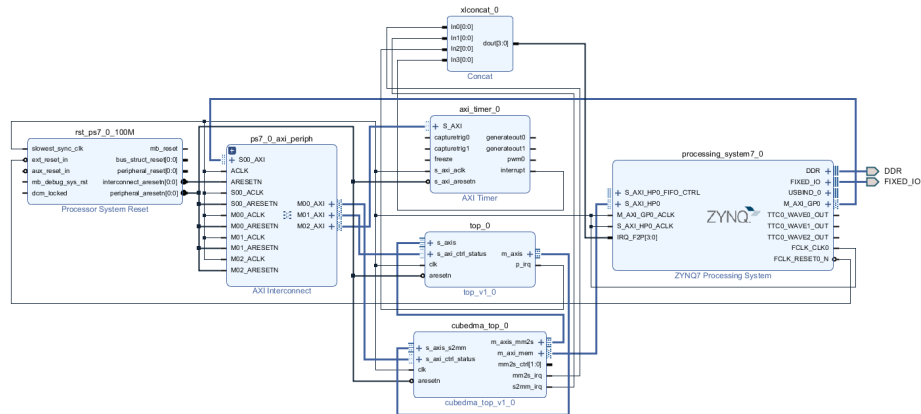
xlconcat_0
In0[0:0]
In1[0:0]
In2[0:0]
In3[0:0]
dout[3:0]
Concat

rst_ps7_0_100M
slowest_sync_clk
ext_reset_in
aux_reset_in
mb_debug_sys_rst
dcm_locked
mb_reset
bus_struct_reset[0:0]
peripheral_reset[0:0]
interconnect_aresetn[0:0]
peripheral_aresetn[0:0]
Processor System Reset

ps7_0_axi_periph
S00_AXI
ACLK
ARESETN
S00_ACLK
S00_ARESETN
M00_ACLK
M00_ARESETN
M01_ACLK
M01_ARESETN
M02_ACLK
M02_ARESETN
M00_AXI
M01_AXI
M02_AXI
AXI Interconnect

axi_timer_0
S_AXI
capturetrig0
capturetrig1
freeze
s_axi_aclk
s_axi_aresetn
generateout0
generateout1
pwm0
interrupt
AXI Timer

top_0
s_axis
s_axi_ctrl_status
clk
aresetn
m_axis
p_irq
top_v1_0

cubedma_top_0
s_axis_s2mm
s_axi_ctrl_status
clk
aresetn
m_axis_mm2s
m_axi_mem
mm2s_ctrl[1:0]
mm2s_irq
s2mm_irq
cubedma_top_v1_0

processing_system7_0
S_AXI_HP0_FIFO_CTRL
S_AXI_HP0
M_AXI_GP0_ACLK
S_AXI_HP0_ACLK
IRQ_F2P[3:0]
DDR
FIXED_IO
USBIND_0
M_AXI_GP0
TTC0_WAVE0_OUT
TTC0_WAVE1_OUT
TTC0_WAVE2_OUT
FCLK_CLK0
FCLK_RESET0_N
ZYNQ
ZYNQ7 Processing System

DDR
FIXED_IO